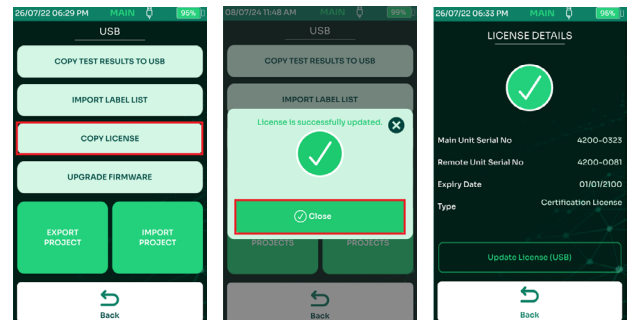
26/07/22 06:29 PM MAIN 95%

USB

COPY TEST RESULTS TO USB

IMPORT LABEL LIST

COPY LICENSE

UPGRADE FIRMWARE

EXPORT PROJECT

IMPORT PROJECT

Back

08/07/24 11:48 AM MAIN 99%

USB

COPY TEST RESULTS TO USB

IMPORT LABEL LIST

License is successfully updated.

Close

PROJECTS

PROJECTS

Back

26/07/22 06:33 PM MAIN 95%

LICENSE DETAILS

Main Unit Serial No 4200-0323

Remote Unit Serial No 4200-0081

Expiry Date 01/01/2100

Type Certification License

Update License (USB)

Back